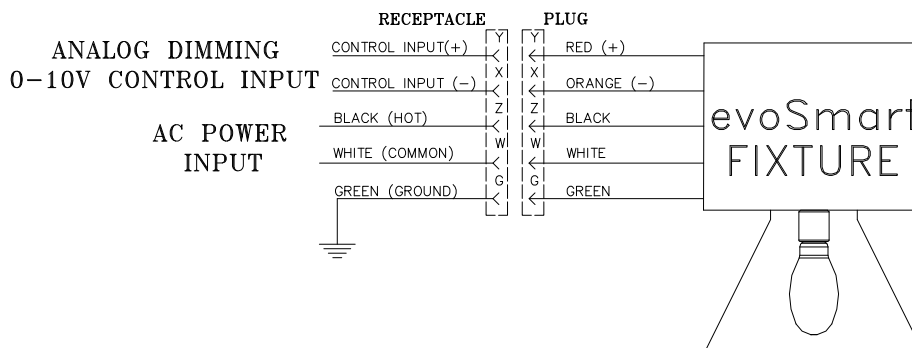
RECEPTACLE PLUG

ANALOG DIMMING
0–10V CONTROL INPUT

AC POWER
INPUT

CONTROL INPUT(+)
CONTROL INPUT (–)
BLACK (HOT)
WHITE (COMMON)
GREEN (GROUND)

Y Y
X X
Z Z
W W
G G

RED (+)
ORANGE (–)
BLACK
WHITE
GREEN

evoSmart
FIXTURE